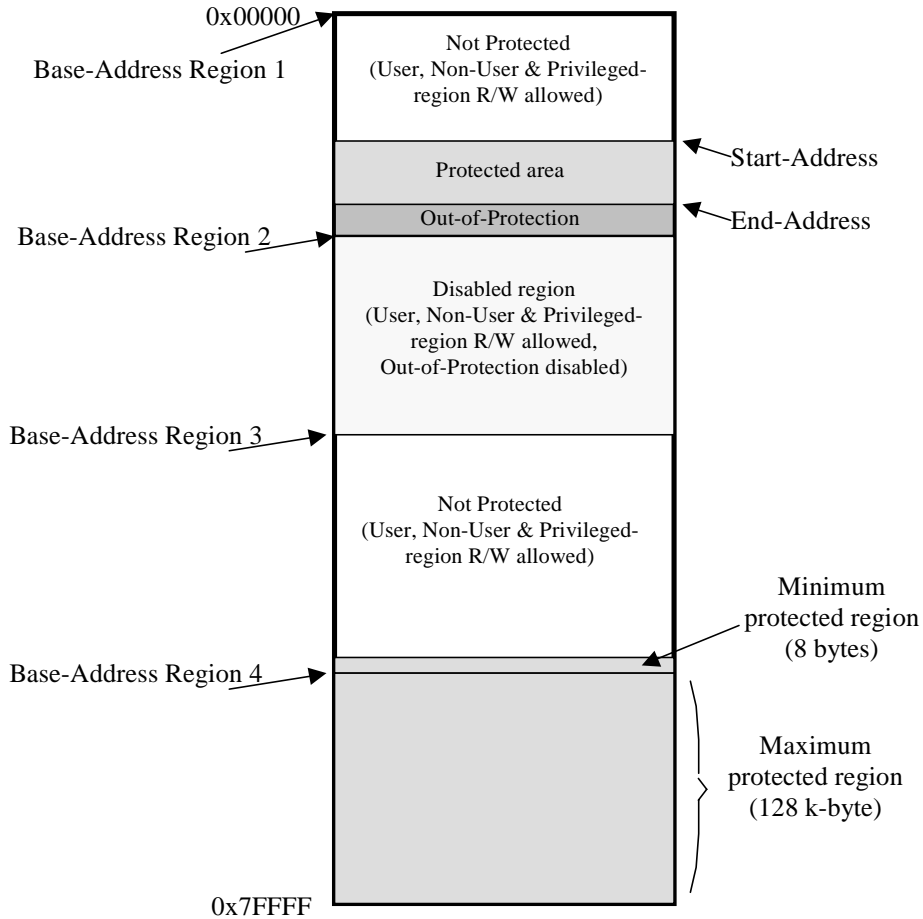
0x00000

Base-Address Region 1

Not Protected
(User, Non-User & Privileged-region R/W allowed)

Protected area

Start-Address

Out-of-Protection

End-Address

Base-Address Region 2

Disabled region
(User, Non-User & Privileged-region R/W allowed,
Out-of-Protection disabled)

Base-Address Region 3

Not Protected
(User, Non-User & Privileged-region R/W allowed)

Minimum protected region
(8 bytes)

Base-Address Region 4

Maximum protected region
(128 k-byte)

0x7FFFF